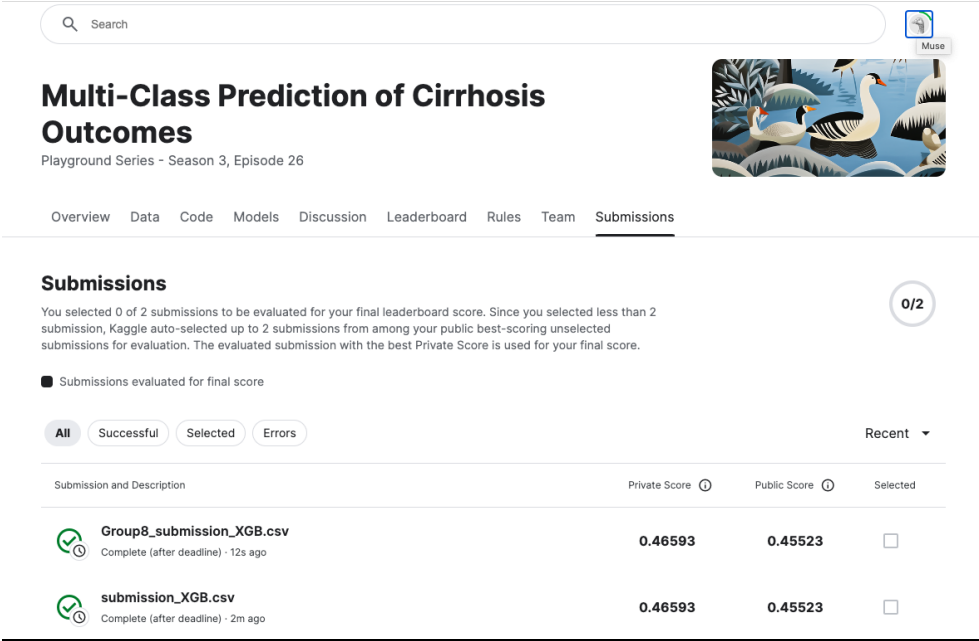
Search

Muse

Multi-Class Prediction of Cirrhosis Outcomes
Playground Series - Season 3, Episode 26

Overview Data Code Models Discussion Leaderboard Rules Team Submissions

Submissions
You selected 0 of 2 submissions to be evaluated for your final leaderboard score. Since you selected less than 2 submission, Kaggle auto-selected up to 2 submissions from among your public best-scoring unselected submissions for evaluation. The evaluated submission with the best Private Score is used for your final score.

0/2

Submissions evaluated for final score

All Successful Selected Errors

Recent

| Submission and Description | Private Score | Public Score | Selected |
|---|---|---|---|
| Group8_submission_XGB.csv Complete (after deadline) · 12s ago | 0.46593 | 0.45523 | |
| submission_XGB.csv Complete (after deadline) · 2m ago | 0.46593 | 0.45523 | |